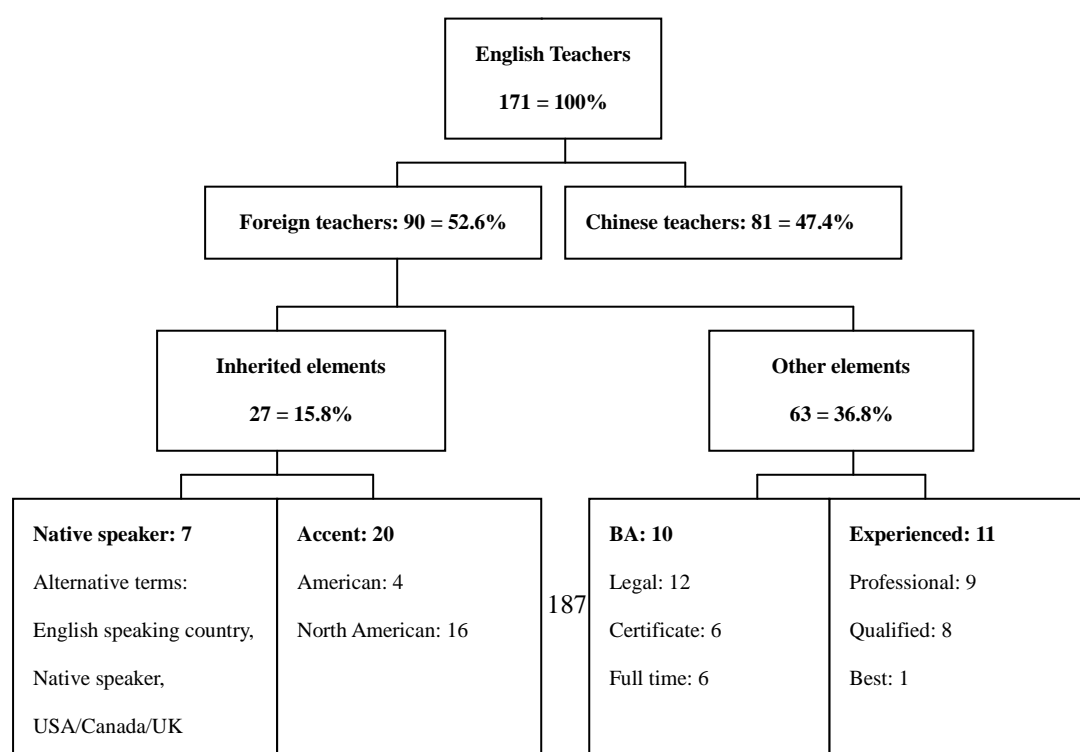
English Teachers

171 = 100%

Foreign teachers: 90 = 52.6%

Chinese teachers: 81 = 47.4%

Inherited elements

27 = 15.8%

Other elements

63 = 36.8%

Native speaker: 7

Alternative terms:

English speaking country,

Native speaker,

USA/Canada/UK

Accent: 20

American: 4

North American: 16

187

BA: 10

Legal: 12

Certificate: 6

Full time: 6

Experienced: 11

Professional: 9

Qualified: 8

Best: 1